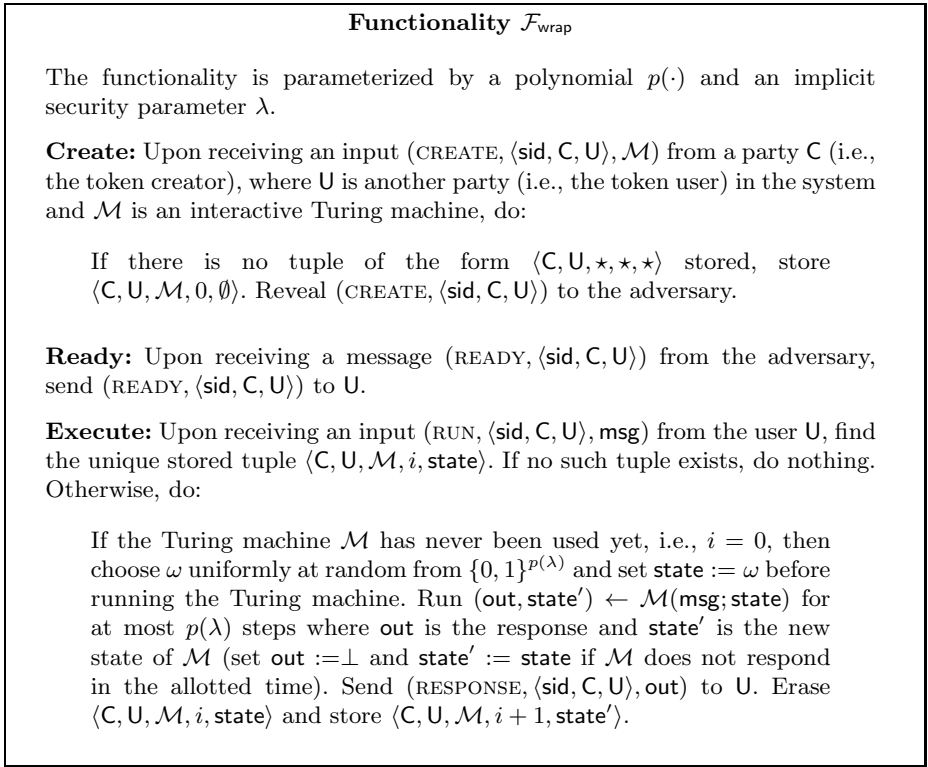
**Functionality $\mathcal{F}_{\mathsf{wrap}}$**

The functionality is parameterized by a polynomial $p(\cdot)$ and an implicit security parameter $\lambda$.

**Create:** Upon receiving an input $(\textsc{create}, \langle \mathsf{sid}, \mathsf{C}, \mathsf{U} \rangle, \mathcal{M})$ from a party $\mathsf{C}$ (i.e., the token creator), where $\mathsf{U}$ is another party (i.e., the token user) in the system and $\mathcal{M}$ is an interactive Turing machine, do:

If there is no tuple of the form $\langle \mathsf{C}, \mathsf{U}, \star, \star, \star \rangle$ stored, store $\langle \mathsf{C}, \mathsf{U}, \mathcal{M}, 0, \emptyset \rangle$. Reveal $(\textsc{create}, \langle \mathsf{sid}, \mathsf{C}, \mathsf{U} \rangle)$ to the adversary.

**Ready:** Upon receiving a message $(\textsc{ready}, \langle \mathsf{sid}, \mathsf{C}, \mathsf{U} \rangle)$ from the adversary, send $(\textsc{ready}, \langle \mathsf{sid}, \mathsf{C}, \mathsf{U} \rangle)$ to $\mathsf{U}$.

**Execute:** Upon receiving an input $(\textsc{run}, \langle \mathsf{sid}, \mathsf{C}, \mathsf{U} \rangle, \mathsf{msg})$ from the user $\mathsf{U}$, find the unique stored tuple $\langle \mathsf{C}, \mathsf{U}, \mathcal{M}, i, \mathsf{state} \rangle$. If no such tuple exists, do nothing. Otherwise, do:

If the Turing machine $\mathcal{M}$ has never been used yet, i.e., $i = 0$, then choose $\omega$ uniformly at random from $\{0,1\}^{p(\lambda)}$ and set $\mathsf{state} := \omega$ before running the Turing machine. Run $(\mathsf{out}, \mathsf{state}') \leftarrow \mathcal{M}(\mathsf{msg}; \mathsf{state})$ for at most $p(\lambda)$ steps where $\mathsf{out}$ is the response and $\mathsf{state}'$ is the new state of $\mathcal{M}$ (set $\mathsf{out} := \perp$ and $\mathsf{state}' := \mathsf{state}$ if $\mathcal{M}$ does not respond in the allotted time). Send $(\textsc{response}, \langle \mathsf{sid}, \mathsf{C}, \mathsf{U} \rangle, \mathsf{out})$ to $\mathsf{U}$. Erase $\langle \mathsf{C}, \mathsf{U}, \mathcal{M}, i, \mathsf{state} \rangle$ and store $\langle \mathsf{C}, \mathsf{U}, \mathcal{M}, i+1, \mathsf{state}' \rangle$.